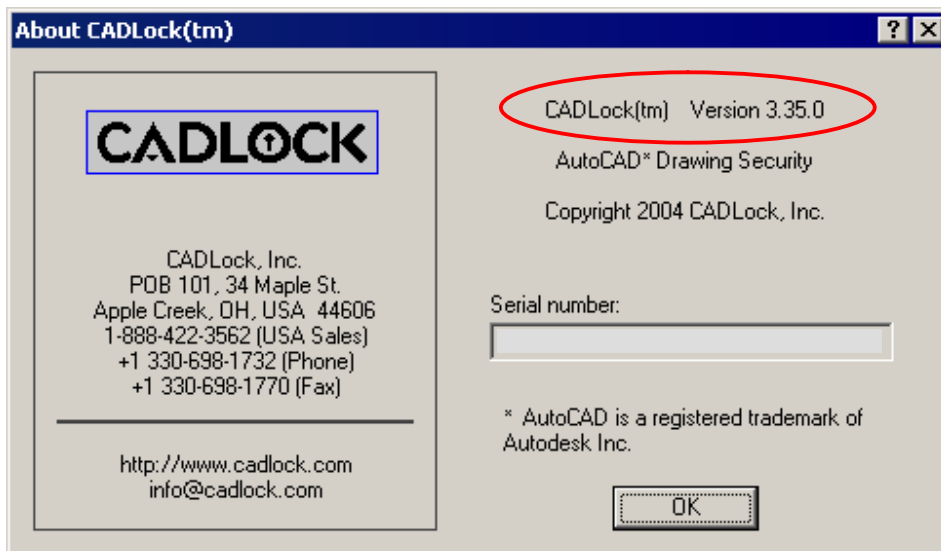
About CADLock(tm)

?

CADLOCK

CADLock, Inc.
POB 101, 34 Maple St.
Apple Creek, OH, USA 44606
1-888-422-3562 (USA Sales)
+1 330-698-1732 (Phone)
+1 330-698-1770 (Fax)

http://www.cadlock.com
info@cadlock.com

CADLock(tm) Version 3.35.0

AutoCAD* Drawing Security

Copyright 2004 CADLock, Inc.

Serial number:

* AutoCAD is a registered trademark of Autodesk Inc.

OK